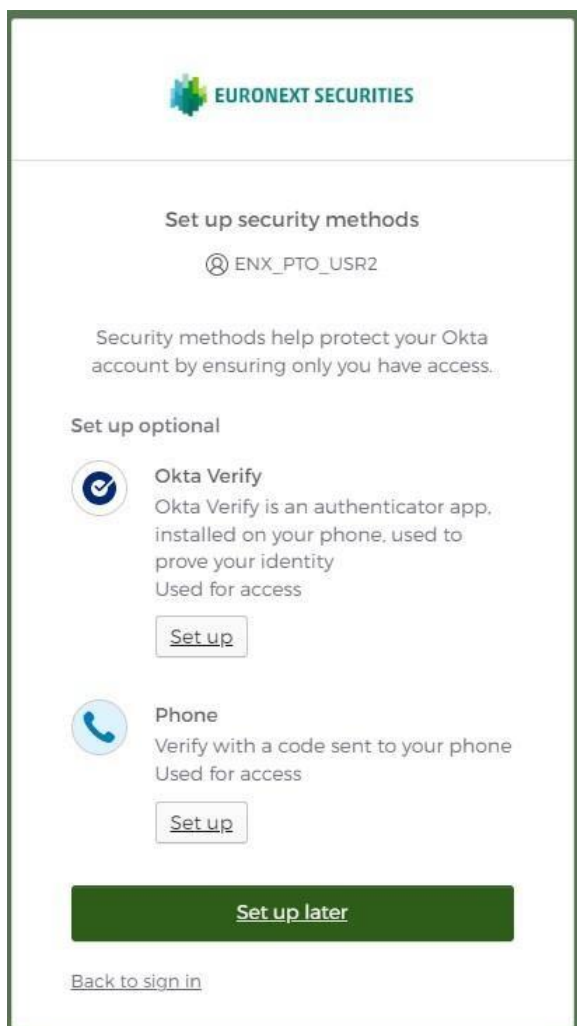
EURONEXT SECURITIES

Set up security methods

ENX_PTO_USR2

Security methods help protect your Okta account by ensuring only you have access.

Set up optional

Okta Verify
Okta Verify is an authenticator app, installed on your phone, used to prove your identity
Used for access

Set up

Phone
Verify with a code sent to your phone
Used for access

Set up

Set up later

Back to sign in